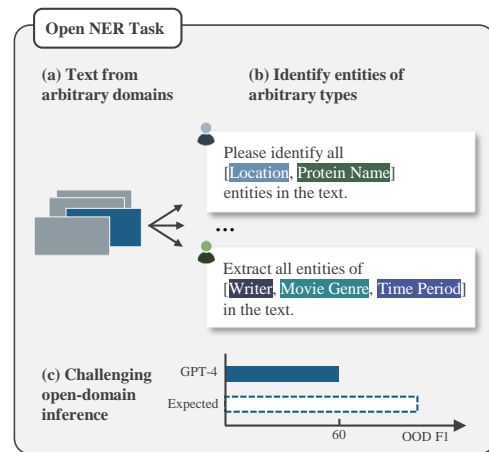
Open NER Task

(a) Text from arbitrary domains

(b) Identify entities of arbitrary types

Please identify all [Location, Protein Name] entities in the text.

...

Extract all entities of [Writer, Movie Genre, Time Period] in the text.

(c) Challenging open-domain inference

GPT-4

Expected

60

OOD F1